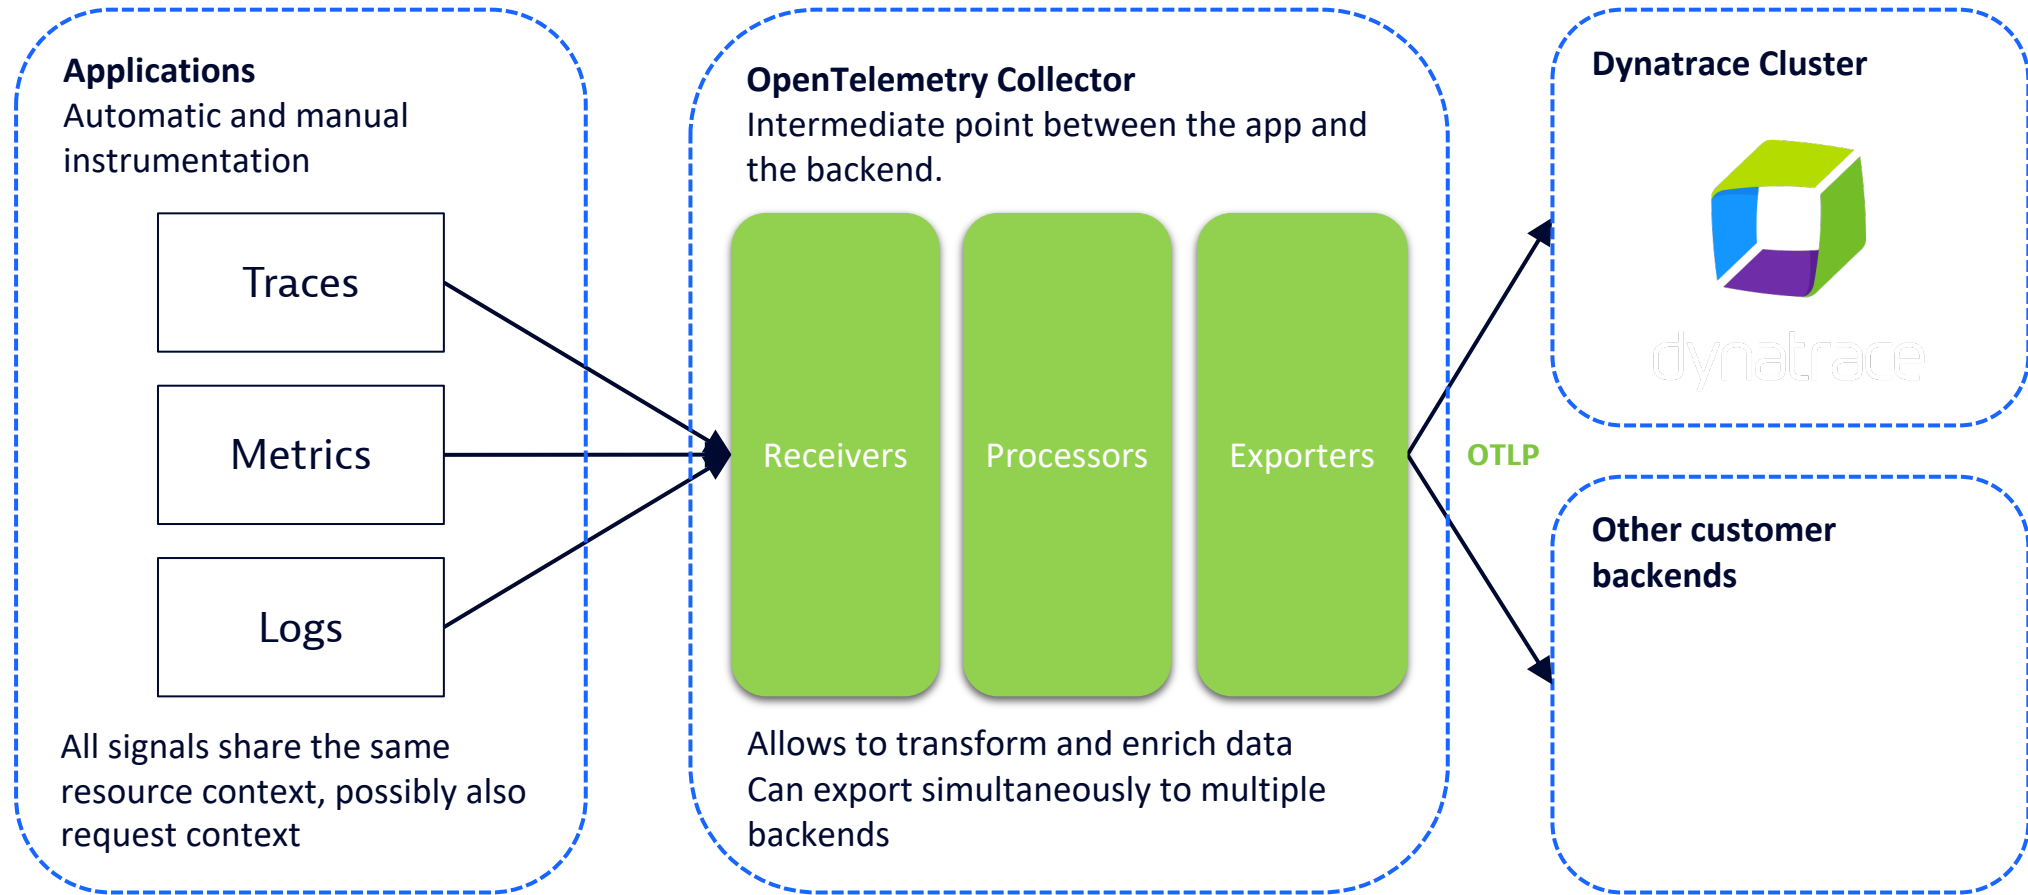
Applications
Automatic and manual instrumentation

Traces

Metrics

Logs

All signals share the same resource context, possibly also request context

OpenTelemetry Collector
Intermediate point between the app and the backend.

Receivers

Processors

Exporters

Allows to transform and enrich data
Can export simultaneously to multiple backends

OTLP

Dynatrace Cluster

dynatrace

Other customer backends